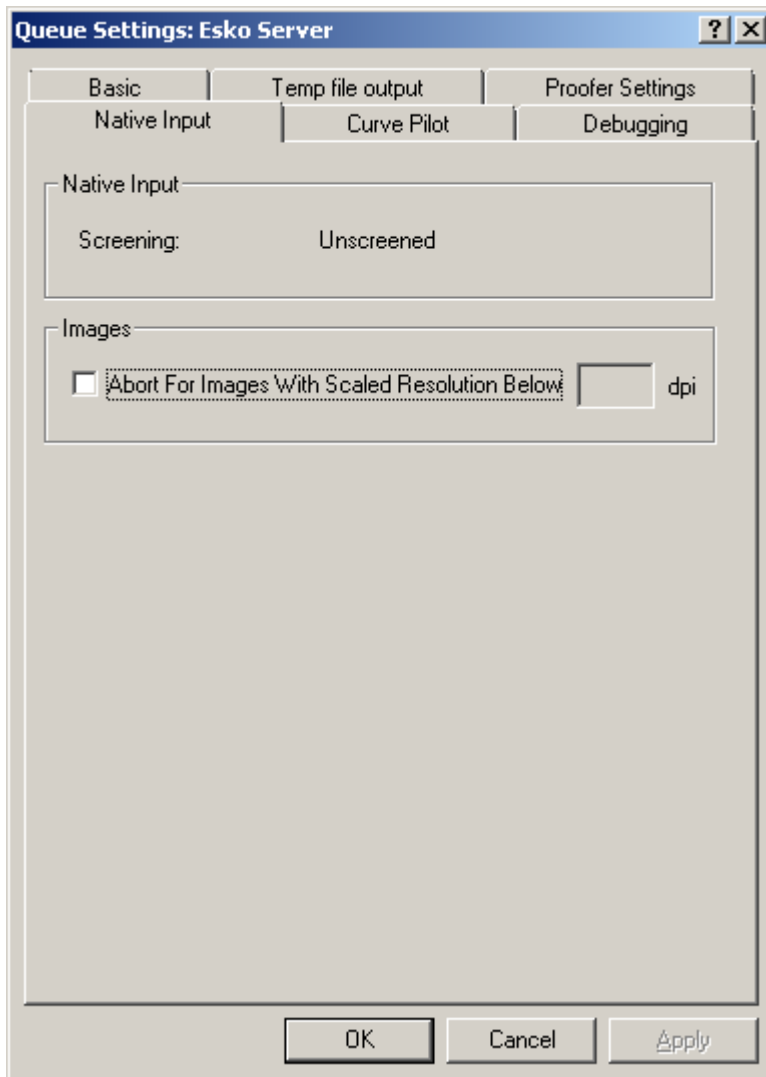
Queue Settings: Esko Server

?
X

Basic
Temp file output
Proofer Settings
Native Input
Curve Pilot
Debugging

Native Input

Screening: Unscreened

Images

Abort For Images With Scaled Resolution Below dpi

OK
Cancel
Apply